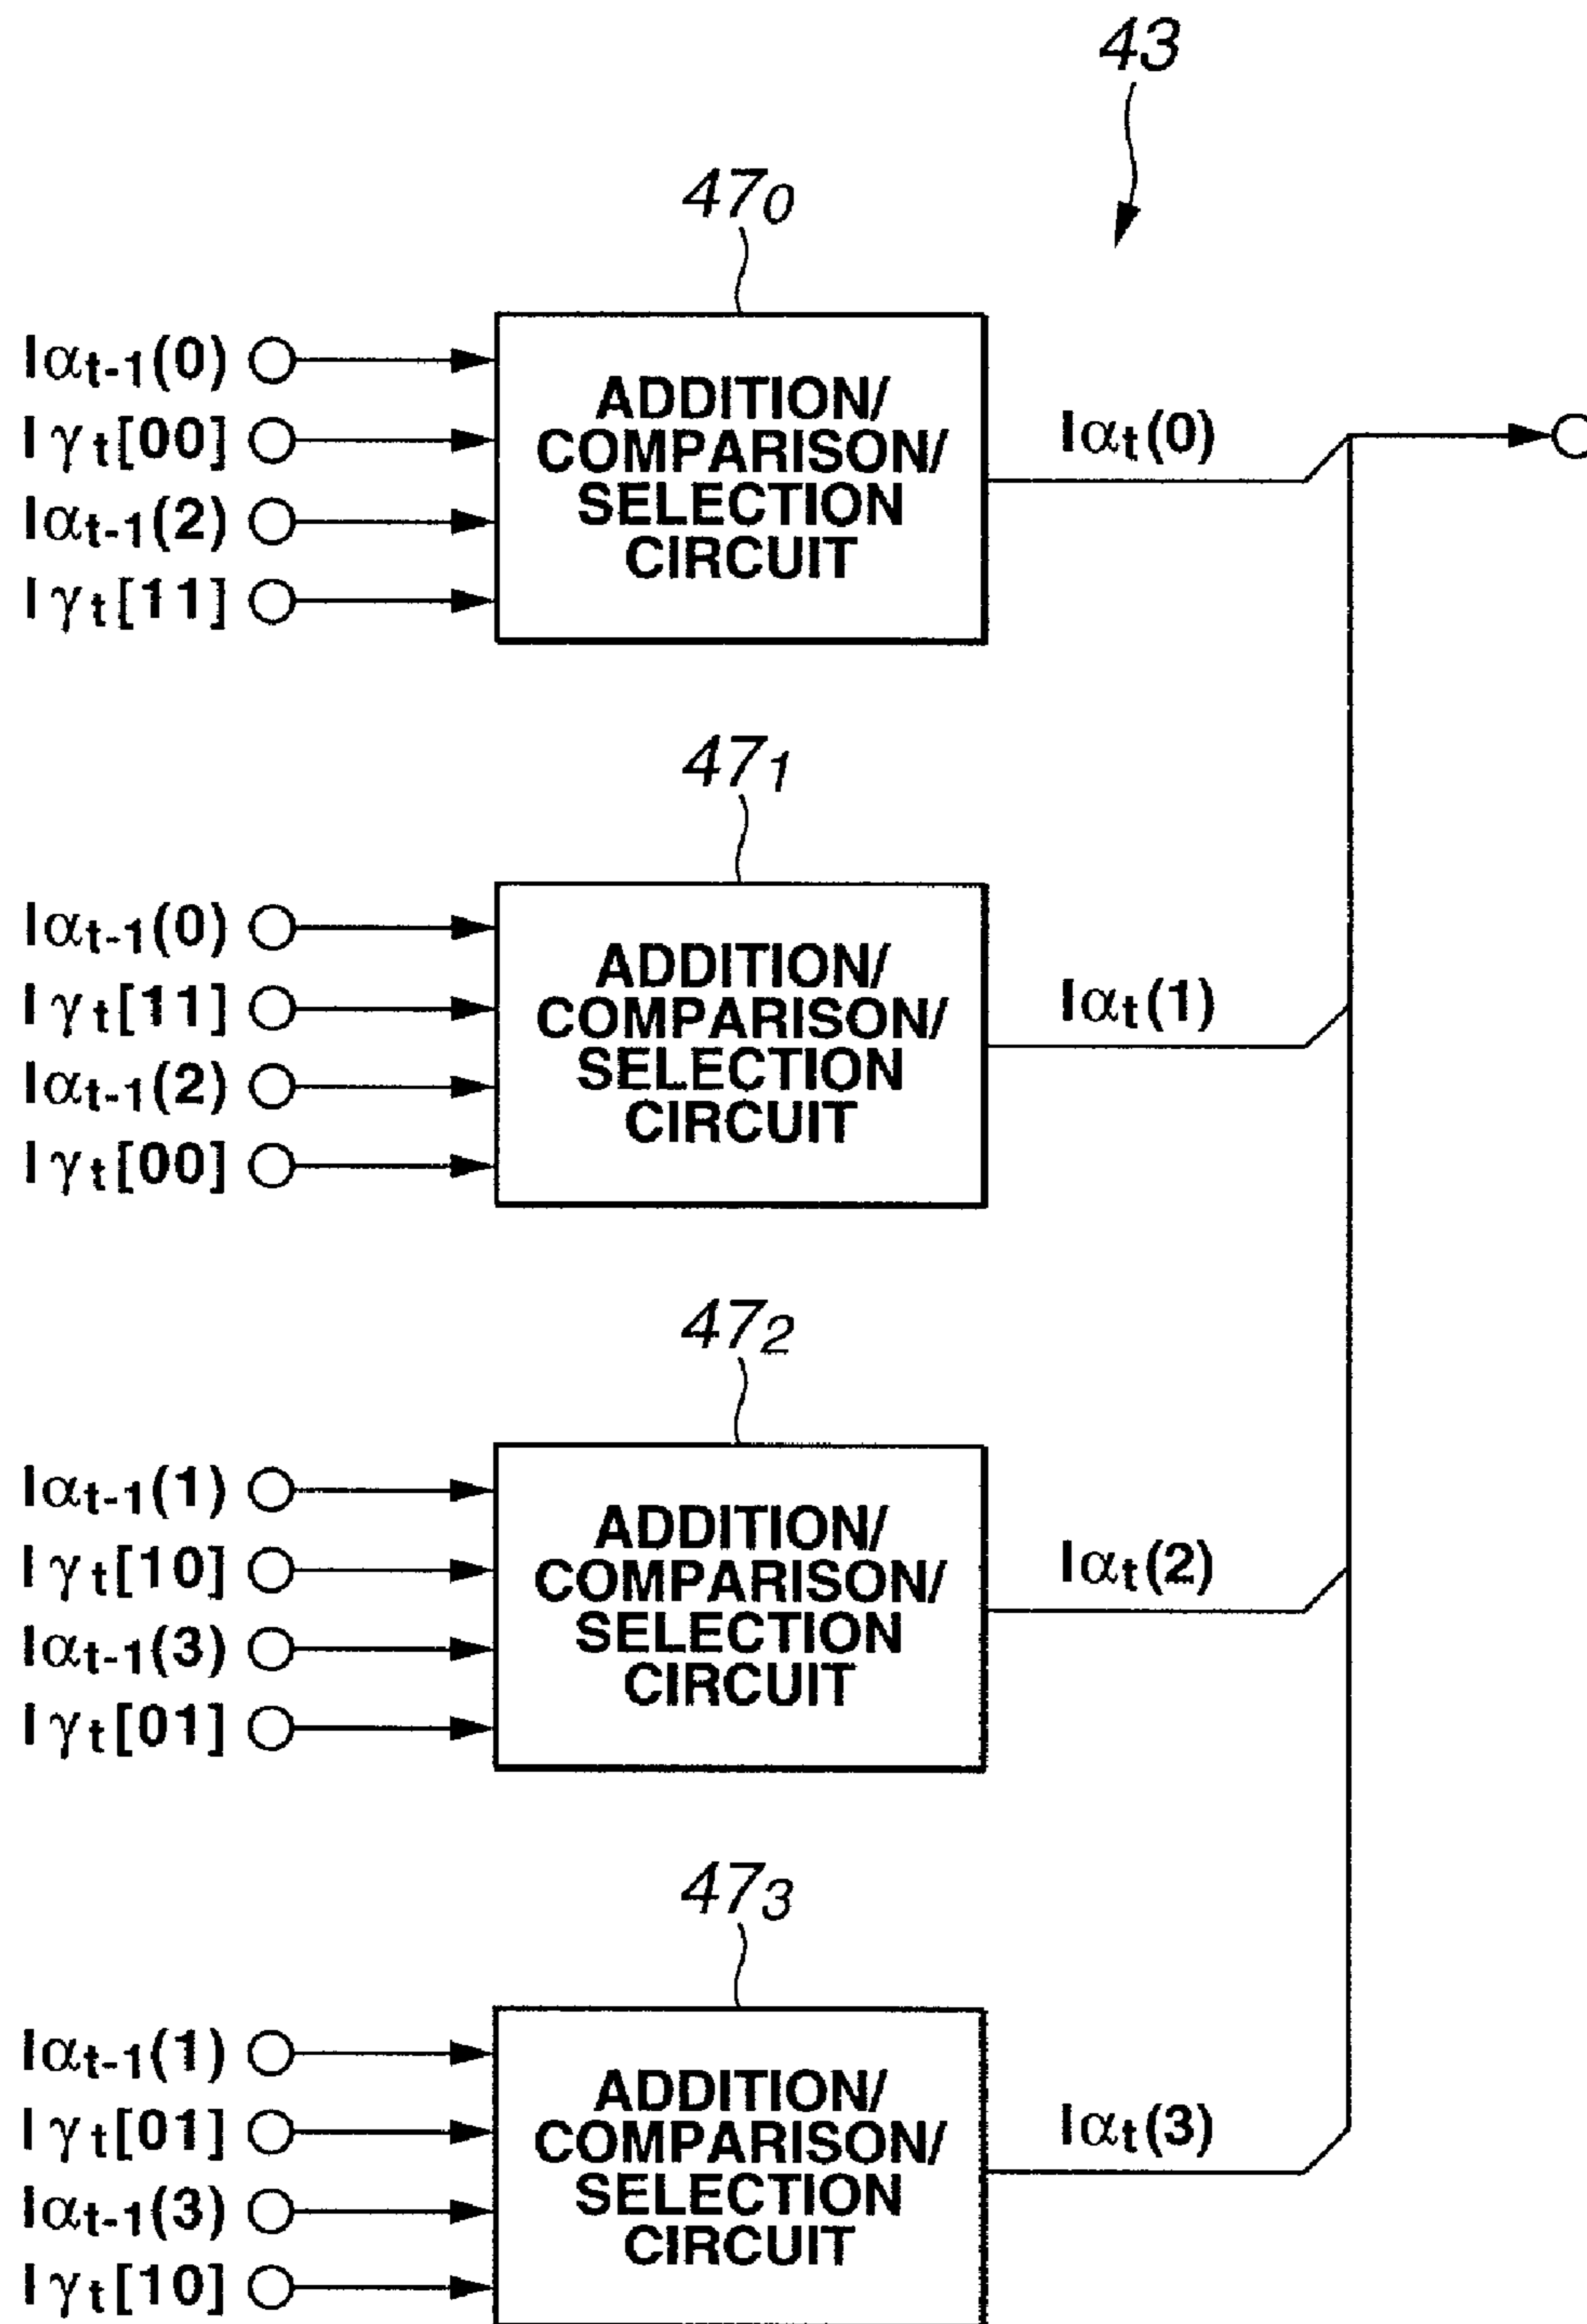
43

$47_0$

$I\alpha_{t-1}(0)$
$I\gamma_t[00]$
$I\alpha_{t-1}(2)$
$I\gamma_t[11]$

ADDITION/ COMPARISON/ SELECTION CIRCUIT

$I\alpha_t(0)$

$47_1$

$I\alpha_{t-1}(0)$
$I\gamma_t[11]$
$I\alpha_{t-1}(2)$
$I\gamma_t[00]$

ADDITION/ COMPARISON/ SELECTION CIRCUIT

$I\alpha_t(1)$

$47_2$

$I\alpha_{t-1}(1)$
$I\gamma_t[10]$
$I\alpha_{t-1}(3)$
$I\gamma_t[01]$

ADDITION/ COMPARISON/ SELECTION CIRCUIT

$I\alpha_t(2)$

$47_3$

$I\alpha_{t-1}(1)$
$I\gamma_t[01]$
$I\alpha_{t-1}(3)$
$I\gamma_t[10]$

ADDITION/ COMPARISON/ SELECTION CIRCUIT

$I\alpha_t(3)$